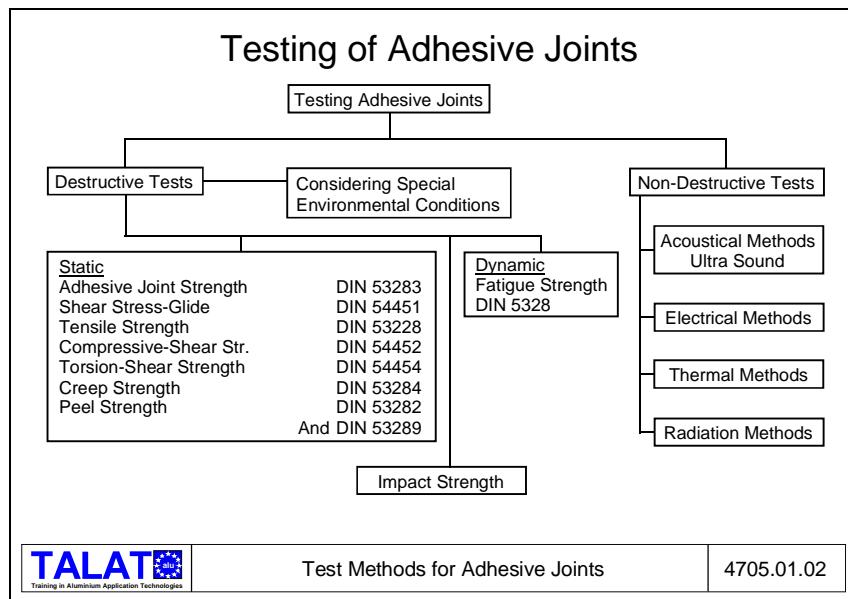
Testing of Adhesive Joints

Testing Adhesive Joints

Destructive Tests

Considering Special Environmental Conditions

Non-Destructive Tests

Static

| | |
|---|---|
| Adhesive Joint Strength | DIN 53283 |
| Shear Stress-Glide | DIN 54451 |
| Tensile Strength | DIN 53228 |
| Compressive-Shear Str. | DIN 54452 |
| Torsion-Shear Strength | DIN 54454 |
| Creep Strength | DIN 53284 |
| Peel Strength | DIN 53282 |
| | And DIN 53289 |

Dynamic
Fatigue Strength
DIN 5328

Impact Strength

Acoustical Methods
Ultra Sound

Electrical Methods

Thermal Methods

Radiation Methods

TALAT alu
Training in Aluminium Application Technologies

Test Methods for Adhesive Joints

4705.01.02